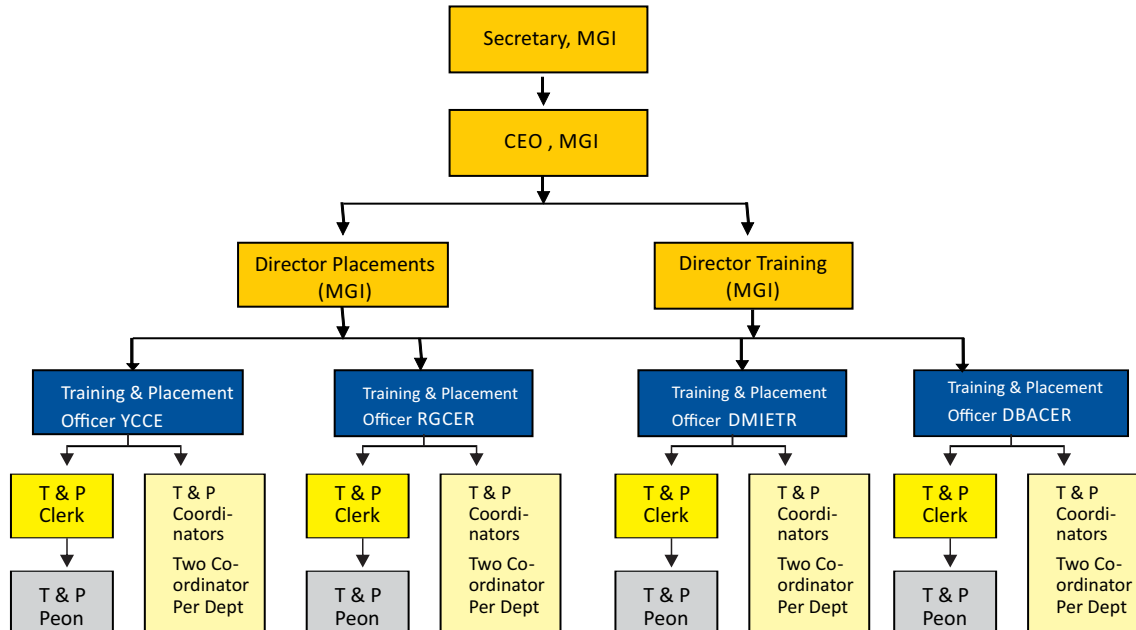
Secretary, MGI

CEO , MGI

Director Placements (MGI)

Director Training (MGI)

Training & Placement Officer YCCE

T & P Clerk

T & P Peon

T & P Coordinators

Two Co-ordinator Per Dept

Training & Placement Officer RGCER

T & P Clerk

T & P Peon

T & P Coordinators

Two Co-ordinator Per Dept

Training & Placement Officer DMIETR

T & P Clerk

T & P Peon

T & P Coordinators

Two Co-ordinator Per Dept

Training & Placement Officer DBACER

T & P Clerk

T & P Peon

T & P Coordinators

Two Co-ordinator Per Dept